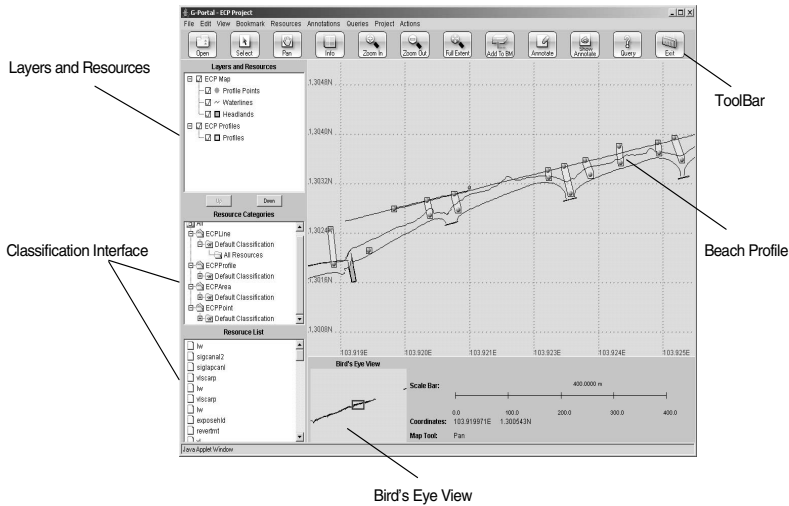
G-Portal - ECP Project

File Edit View Bookmark Resources Annotations Queries Project Actions

Open Select Pan Info Zoom In Zoom Out Full Extent Add To BM Annotate Show Annotate Query Exit

Layers and Resources

Layers and Resources
ECP Map
Profile Points
Waterlines
Headlands
ECP Profiles
Profiles

Up Down

Resource Categories
All
ECPLine
Default Classification
All Resources
ECPProfile
Default Classification
ECPArea
Default Classification
ECPPoint
Default Classification

Resource List
hw
sigcanal2
siglapcanl
viscarp
hw
viscarp
hw
exposehld
revertmt

Java Applet Window

1.3048N
1.3040N
1.3032N
1.3024N
1.3016N
1.3008N

103.919E 103.920E 103.921E 103.923E 103.924E 103.925E

Bird's Eye View

Scale Bar: 400.0000 m
0.0 100.0 200.0 300.0 400.0

Coordinates: 103.919971E 1.300543N

Map Tool: Pan

ToolBar

Classification Interface

Beach Profile

Bird's Eye View